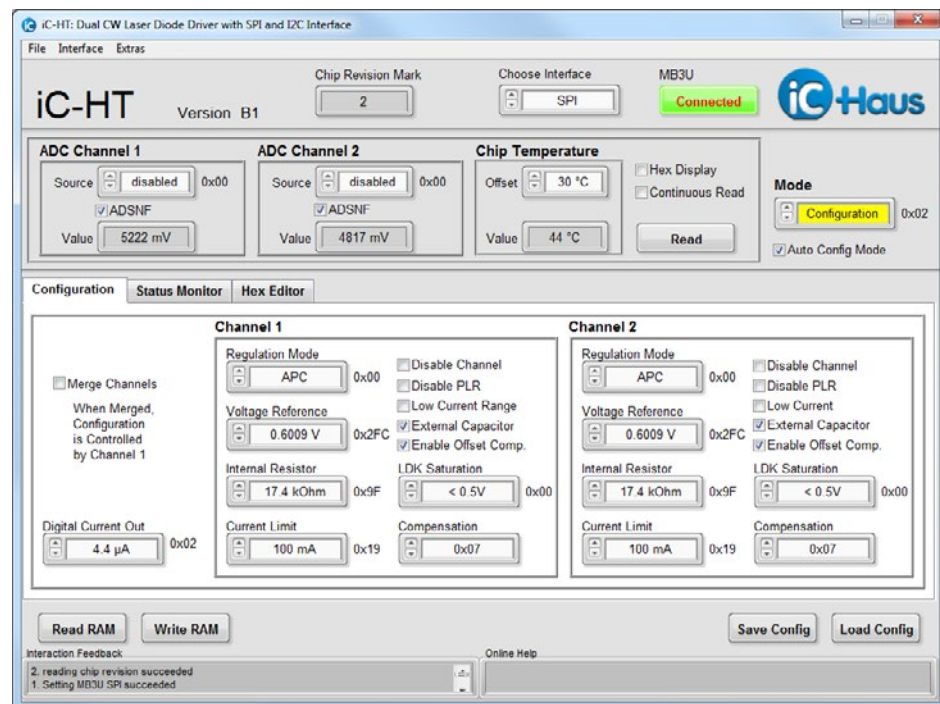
iC-HT: Dual CW Laser Diode Driver with SPI and I2C Interface

File Interface Extras

iC-HT Version B1

Chip Revision Mark
2

Choose Interface
SPI

MB3U
Connected

iC-Haus

ADC Channel 1
Source disabled 0x00
ADSNF
Value 5222 mV

ADC Channel 2
Source disabled 0x00
ADSNF
Value 4817 mV

Chip Temperature
Offset 30 °C
Value 44 °C

Hex Display
Continuous Read
Read

Mode
Configuration 0x02
Auto Config Mode

Configuration | Status Monitor | Hex Editor

Merge Channels

When Merged, Configuration is Controlled by Channel 1

Digital Current Out
4.4 µA 0x02

Channel 1
Regulation Mode
APC 0x00
Disable Channel
Disable PLR
Low Current Range
External Capacitor
Enable Offset Comp.
Voltage Reference
0.6009 V 0x2FC
Internal Resistor
17.4 kOhm 0x9F
LDK Saturation
< 0.5V 0x00
Current Limit
100 mA 0x19
Compensation
0x07

Channel 2
Regulation Mode
APC 0x00
Disable Channel
Disable PLR
Low Current
External Capacitor
Enable Offset Comp.
Voltage Reference
0.6009 V 0x2FC
Internal Resistor
17.4 kOhm 0x9F
LDK Saturation
< 0.5V 0x00
Current Limit
100 mA 0x19
Compensation
0x07

Read RAM
Write RAM
Save Config
Load Config

Interaction Feedback
2. reading chip revision succeeded
1. Setting MB3U SPI succeeded

Online Help